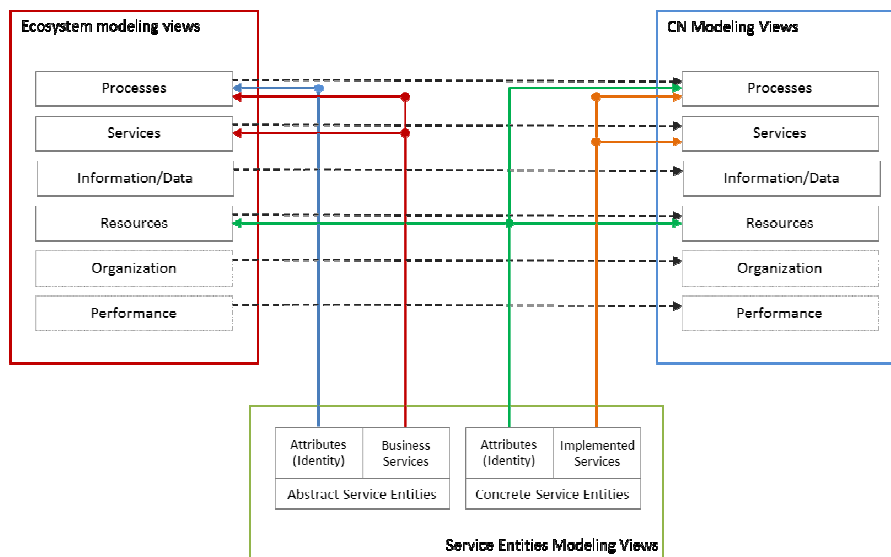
Ecosystem modeling views

Processes

Services

Information/Data

Resources

Organization

Performance

CN Modeling Views

Processes

Services

Information/Data

Resources

Organization

Performance

| Attributes (Identity) | Business Services |
|---|---|
| Abstract Service Entities | |

| Attributes (Identity) | Implemented Services |
|---|---|
| Concrete Service Entities | |

Service Entities Modeling Views